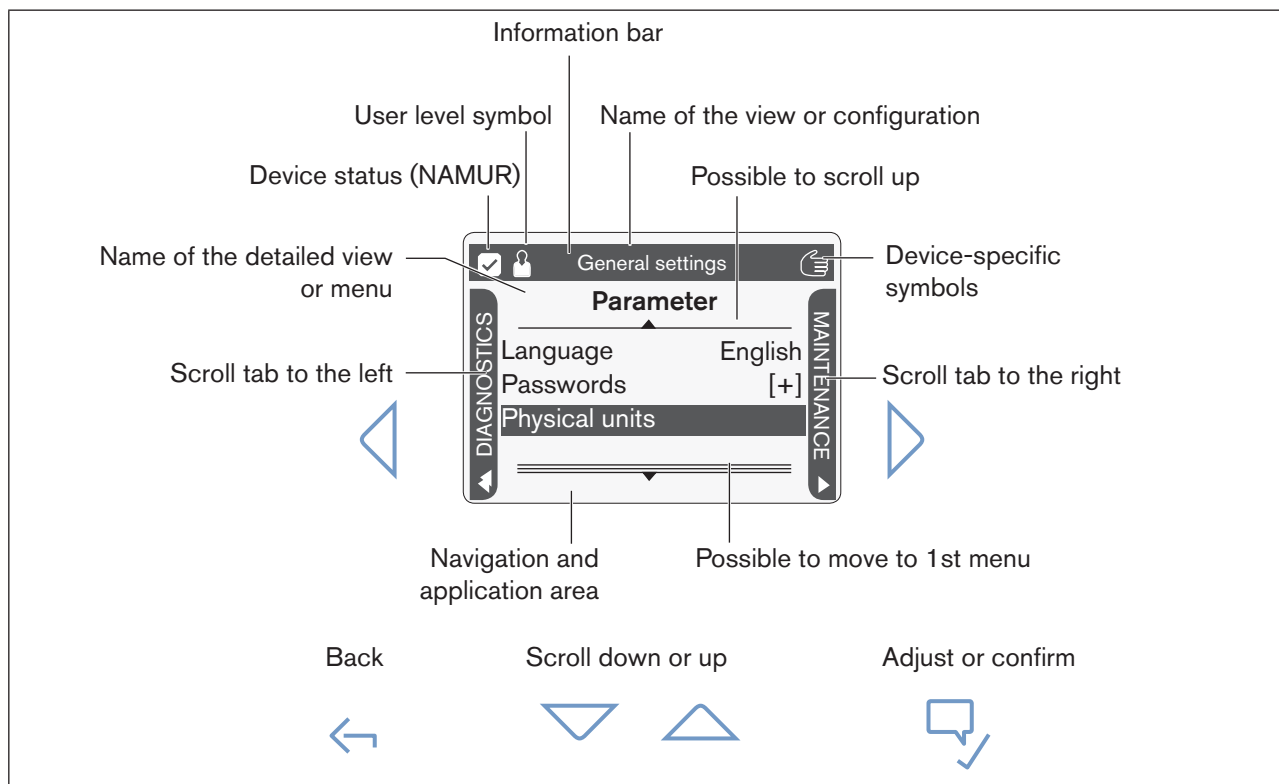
Information bar

User level symbol

Name of the view or configuration

Device status (NAMUR)

Possible to scroll up

Name of the detailed view or menu

General settings

Device-specific symbols

Parameter

DIAGNOSTICS

MAINTENANCE

Language English

Passwords [+]

Physical units

Scroll tab to the left

Scroll tab to the right

Navigation and application area

Possible to move to 1st menu

Back

Scroll down or up

Adjust or confirm